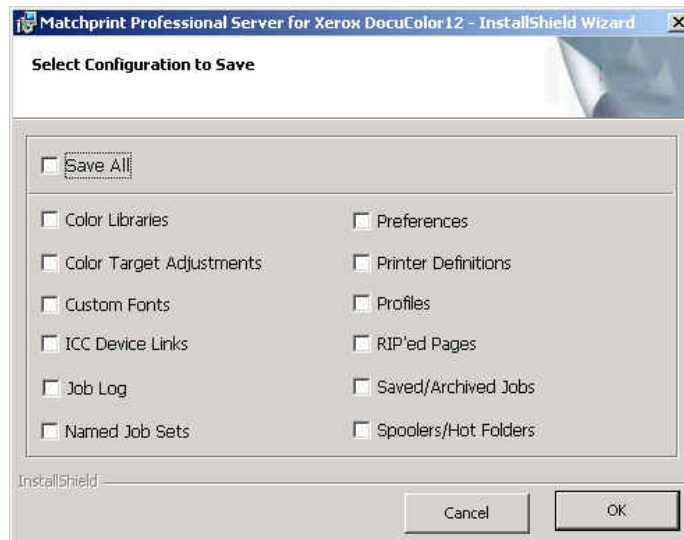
Matchprint Professional Server for Xerox DocuColor12 - InstallShield Wizard

Select Configuration to Save

Save All

Color Libraries

Color Target Adjustments

Custom Fonts

ICC Device Links

Job Log

Named Job Sets

Preferences

Printer Definitions

Profiles

RIP'ed Pages

Saved/Archived Jobs

Spoolers/Hot Folders

InstallShield

Cancel

OK